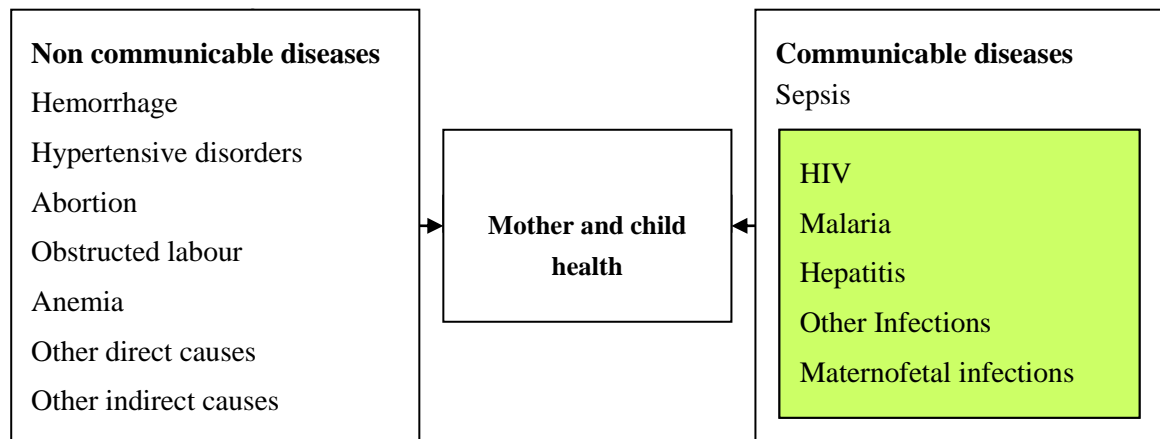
**Non communicable diseases**
Hemorrhage
Hypertensive disorders
Abortion
Obstructed labour
Anemia
Other direct causes
Other indirect causes

**Mother and child health**

**Communicable diseases**
Sepsis
HIV
Malaria
Hepatitis
Other Infections
Maternofetal infections